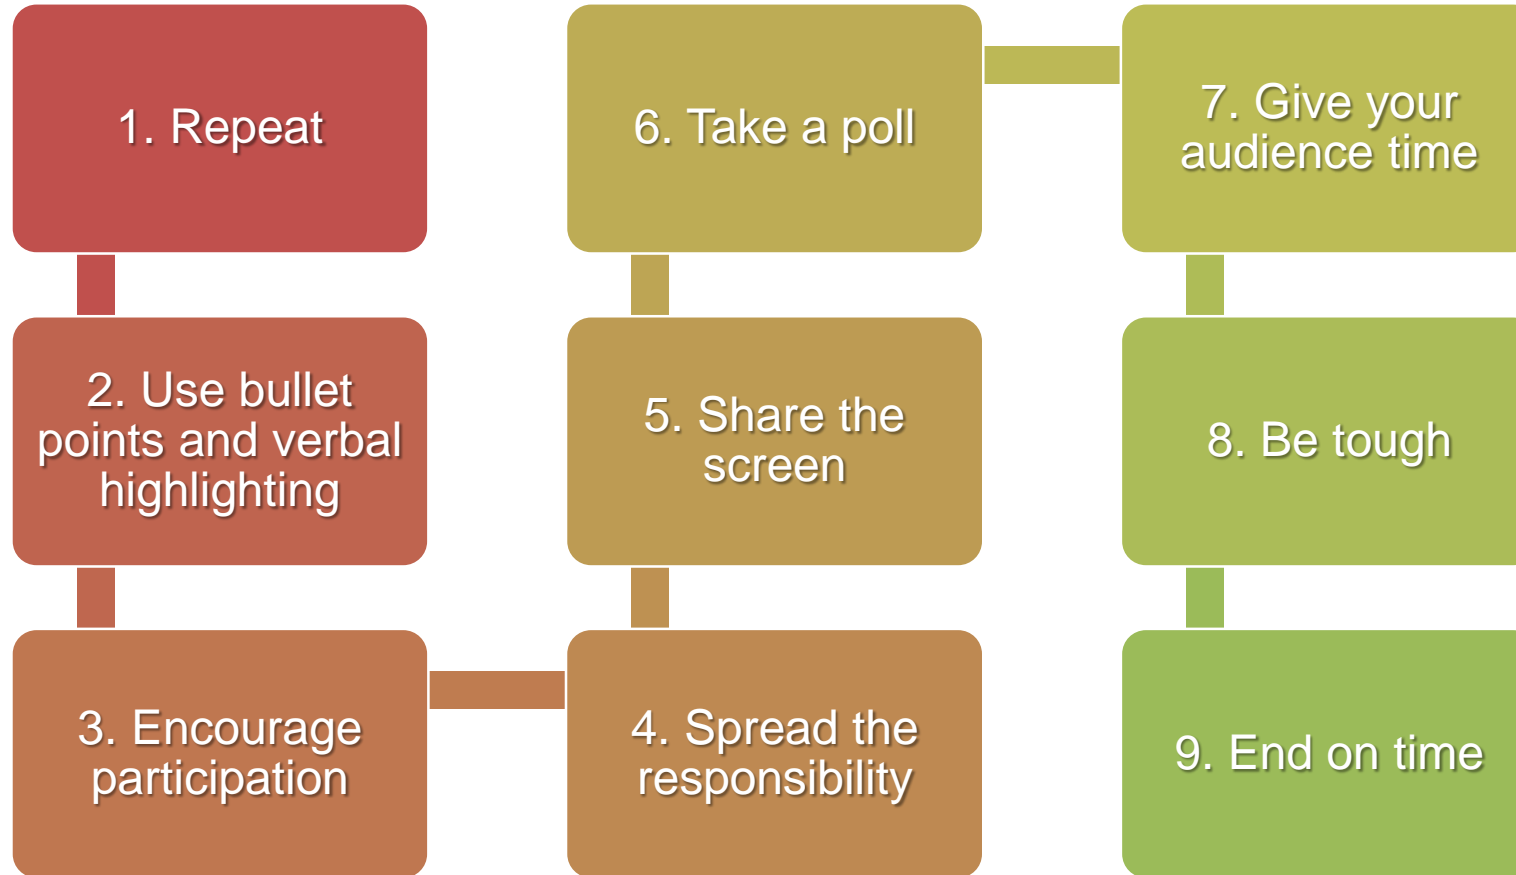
1. Repeat

2. Use bullet points and verbal highlighting

3. Encourage participation

4. Spread the responsibility

5. Share the screen

6. Take a poll

7. Give your audience time

8. Be tough

9. End on time